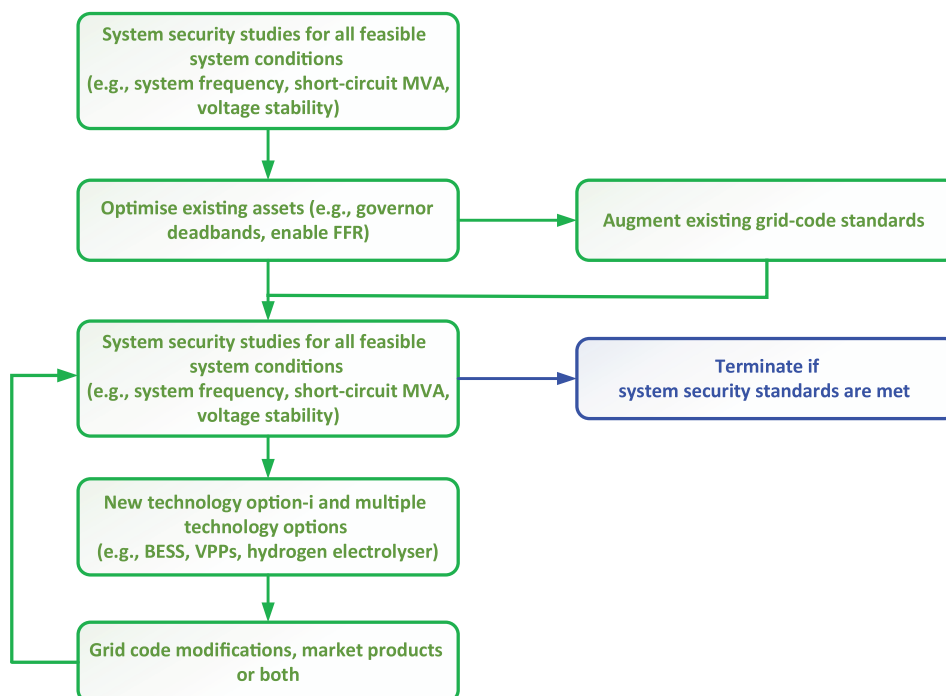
System security studies for all feasible system conditions (e.g., system frequency, short-circuit MVA, voltage stability)

Optimise existing assets (e.g., governor deadbands, enable FFR)

Augment existing grid-code standards

System security studies for all feasible system conditions (e.g., system frequency, short-circuit MVA, voltage stability)

Terminate if system security standards are met

New technology option-i and multiple technology options (e.g., BESS, VPPs, hydrogen electrolyser)

Grid code modifications, market products or both